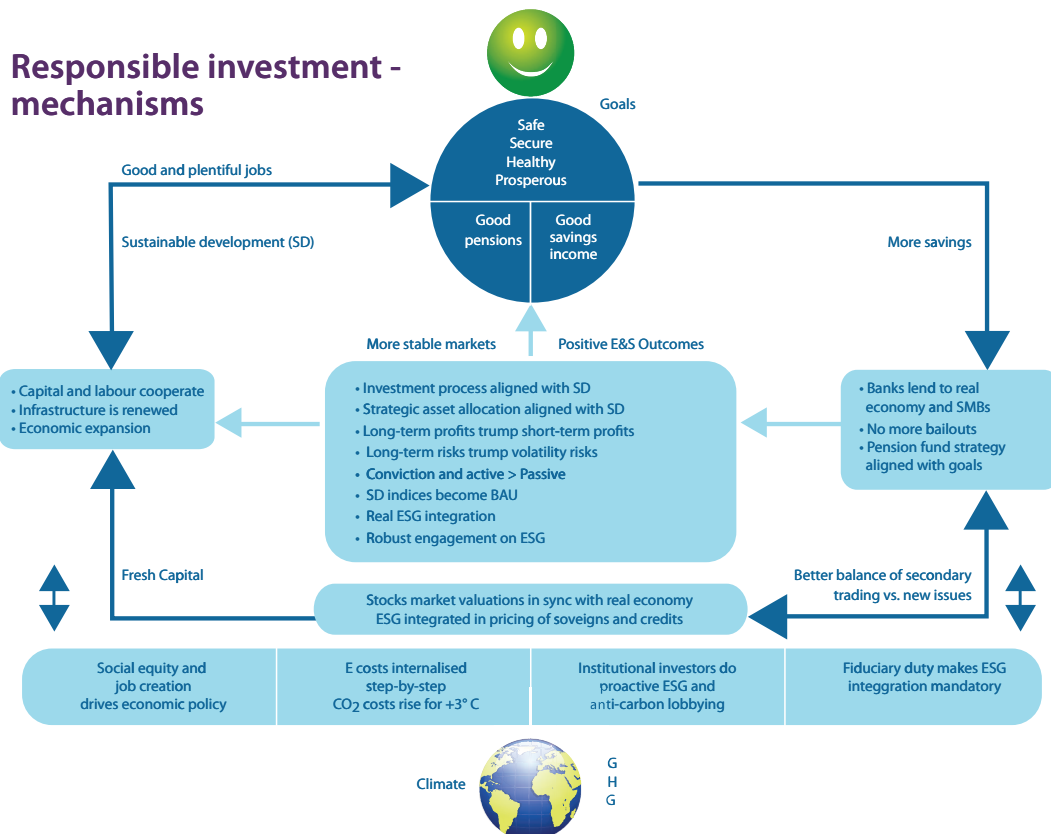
Responsible investment - mechanisms

Goals

Safe
Secure
Healthy
Prosperous

Good pensions

Good savings income

Good and plentiful jobs

Sustainable development (SD)

More savings

More stable markets

Positive E&S Outcomes

• Capital and labour cooperate
• Infrastructure is renewed
• Economic expansion

• Investment process aligned with SD
• Strategic asset allocation aligned with SD
• Long-term profits trump short-term profits
• Long-term risks trump volatility risks
• Conviction and active > Passive
• SD indices become BAU
• Real ESG integration
• Robust engagement on ESG

• Banks lend to real economy and SMBs
• No more bailouts
• Pension fund strategy aligned with goals

Fresh Capital

Better balance of secondary trading vs. new issues

Stocks market valuations in sync with real economy
ESG integrated in pricing of soveigns and credits

Social equity and job creation drives economic policy

E costs internalised step-by-step
$CO_2$ costs rise for +3° C

Institutional investors do proactive ESG and anti-carbon lobbying

Fiduciary duty makes ESG integgration mandatory

Climate

G
H
G